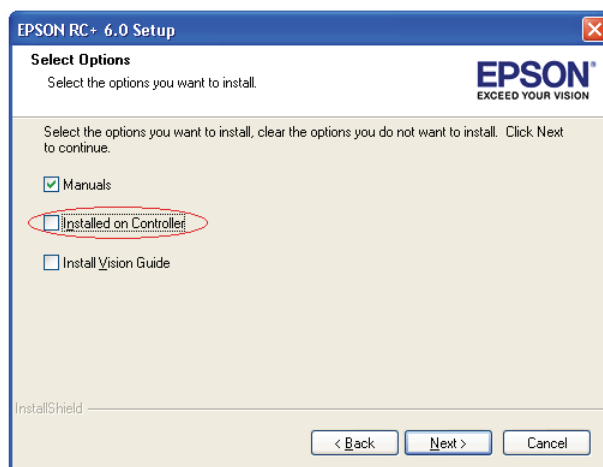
EPSON RC+ 6.0 Setup

Select Options

Select the options you want to install.

EPSON
EXCEED YOUR VISION

Select the options you want to install, clear the options you do not want to install. Click Next to continue.

Manuals

Installed on Controller

Install Vision Guide

InstallShield

< Back

Next >

Cancel